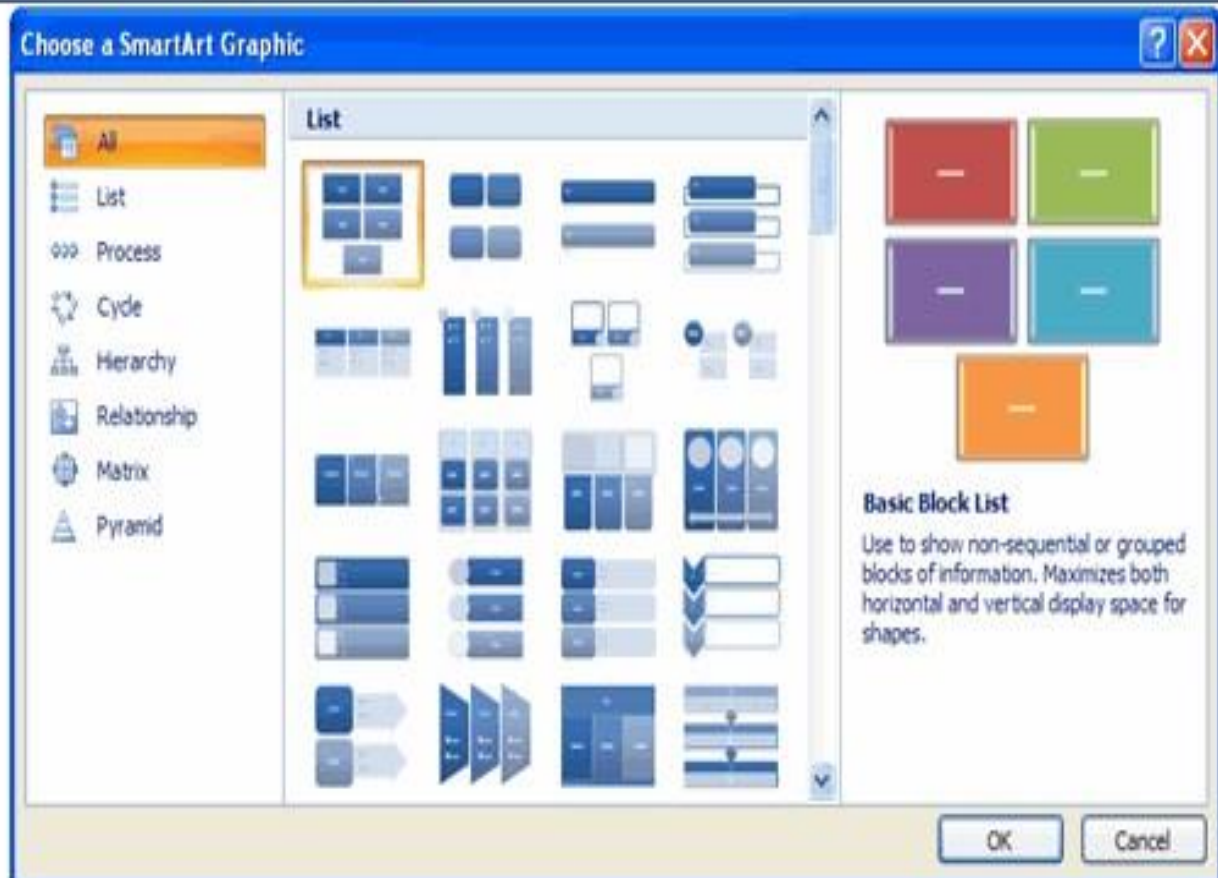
Choose a SmartArt Graphic

All
List
Process
Cycle
Hierarchy
Relationship
Matrix
Pyramid

List

Basic Block List

Use to show non-sequential or grouped blocks of information. Maximizes both horizontal and vertical display space for shapes.

OK
Cancel